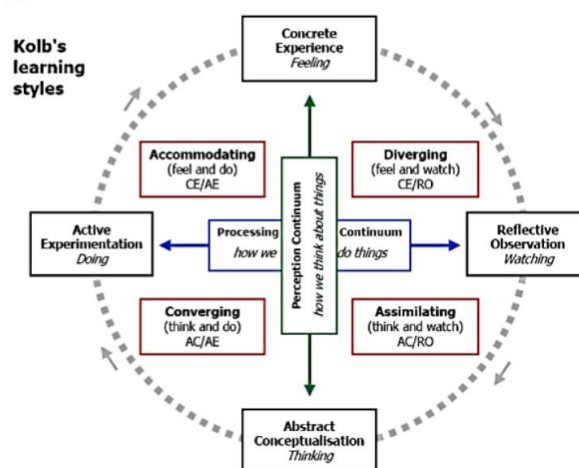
Kolb's learning styles

Concrete Experience
Feeling

Accommodating
(feel and do)
CE/AE

Diverging
(feel and watch)
CE/RO

Active Experimentation
Doing

Processing Continuum
how we do things

Perception Continuum
how we think about things

Reflective Observation
Watching

Converging
(think and do)
AC/AE

Assimilating
(think and watch)
AC/RO

Abstract Conceptualisation
Thinking